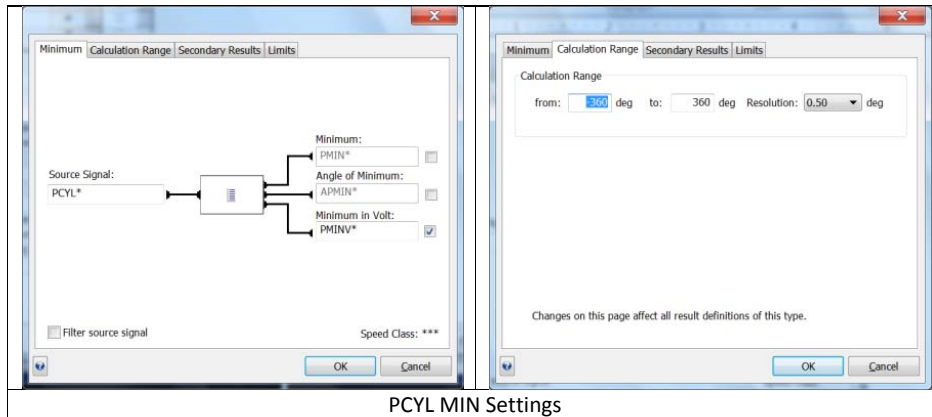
Minimum | Calculation Range | Secondary Results | Limits

Minimum:
PMIN*

Source Signal:
PCYL*

Angle of Minimum:
APMIN*

Minimum in Volt:
PMINV*

Filter source signal

Speed Class: ***

OK | Cancel

Minimum | Calculation Range | Secondary Results | Limits

Calculation Range

from: -360 deg to: 360 deg Resolution: 0.50 deg

Changes on this page affect all result definitions of this type.

OK | Cancel

PCYL MIN Settings